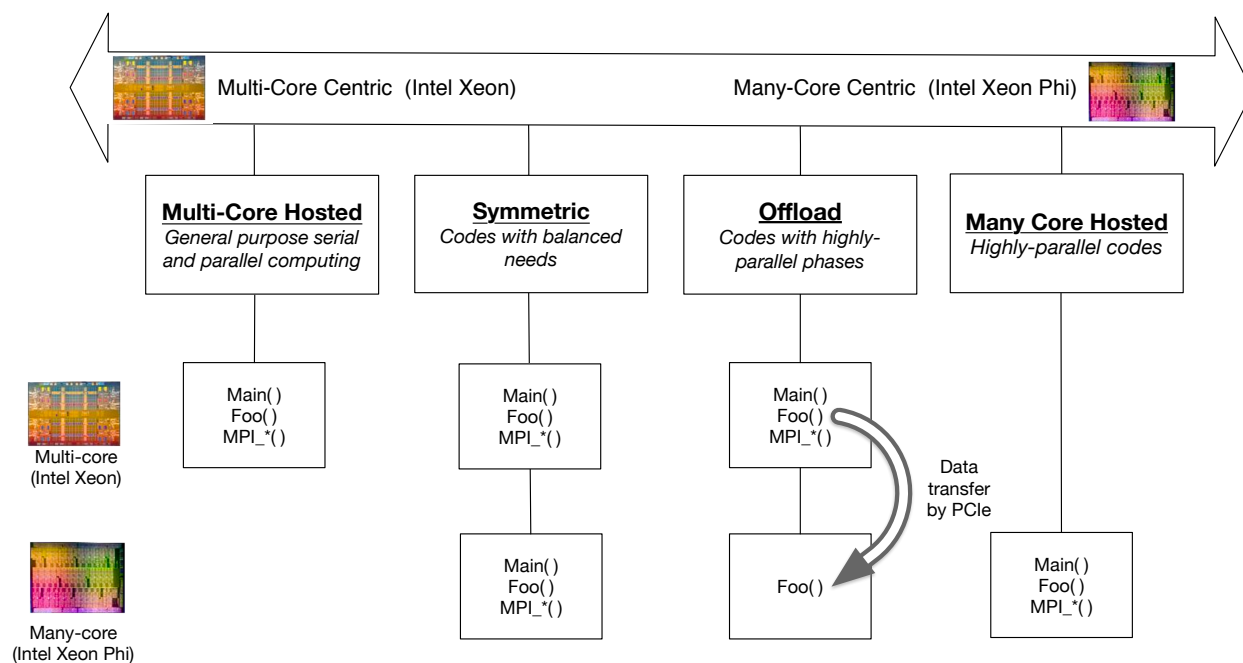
Multi-Core Centric (Intel Xeon)

Many-Core Centric (Intel Xeon Phi)

**Multi-Core Hosted**
*General purpose serial and parallel computing*

**Symmetric**
*Codes with balanced needs*

**Offload**
*Codes with highly-parallel phases*

**Many Core Hosted**
*Highly-parallel codes*

Multi-core
(Intel Xeon)

Many-core
(Intel Xeon Phi)

Main( )
Foo( )
MPI_*( )

Main( )
Foo( )
MPI_*( )

Main( )
Foo( )
MPI_*( )

Data transfer by PCIe

Main( )
Foo( )
MPI_*( )

Foo( )

Main( )
Foo( )
MPI_*( )